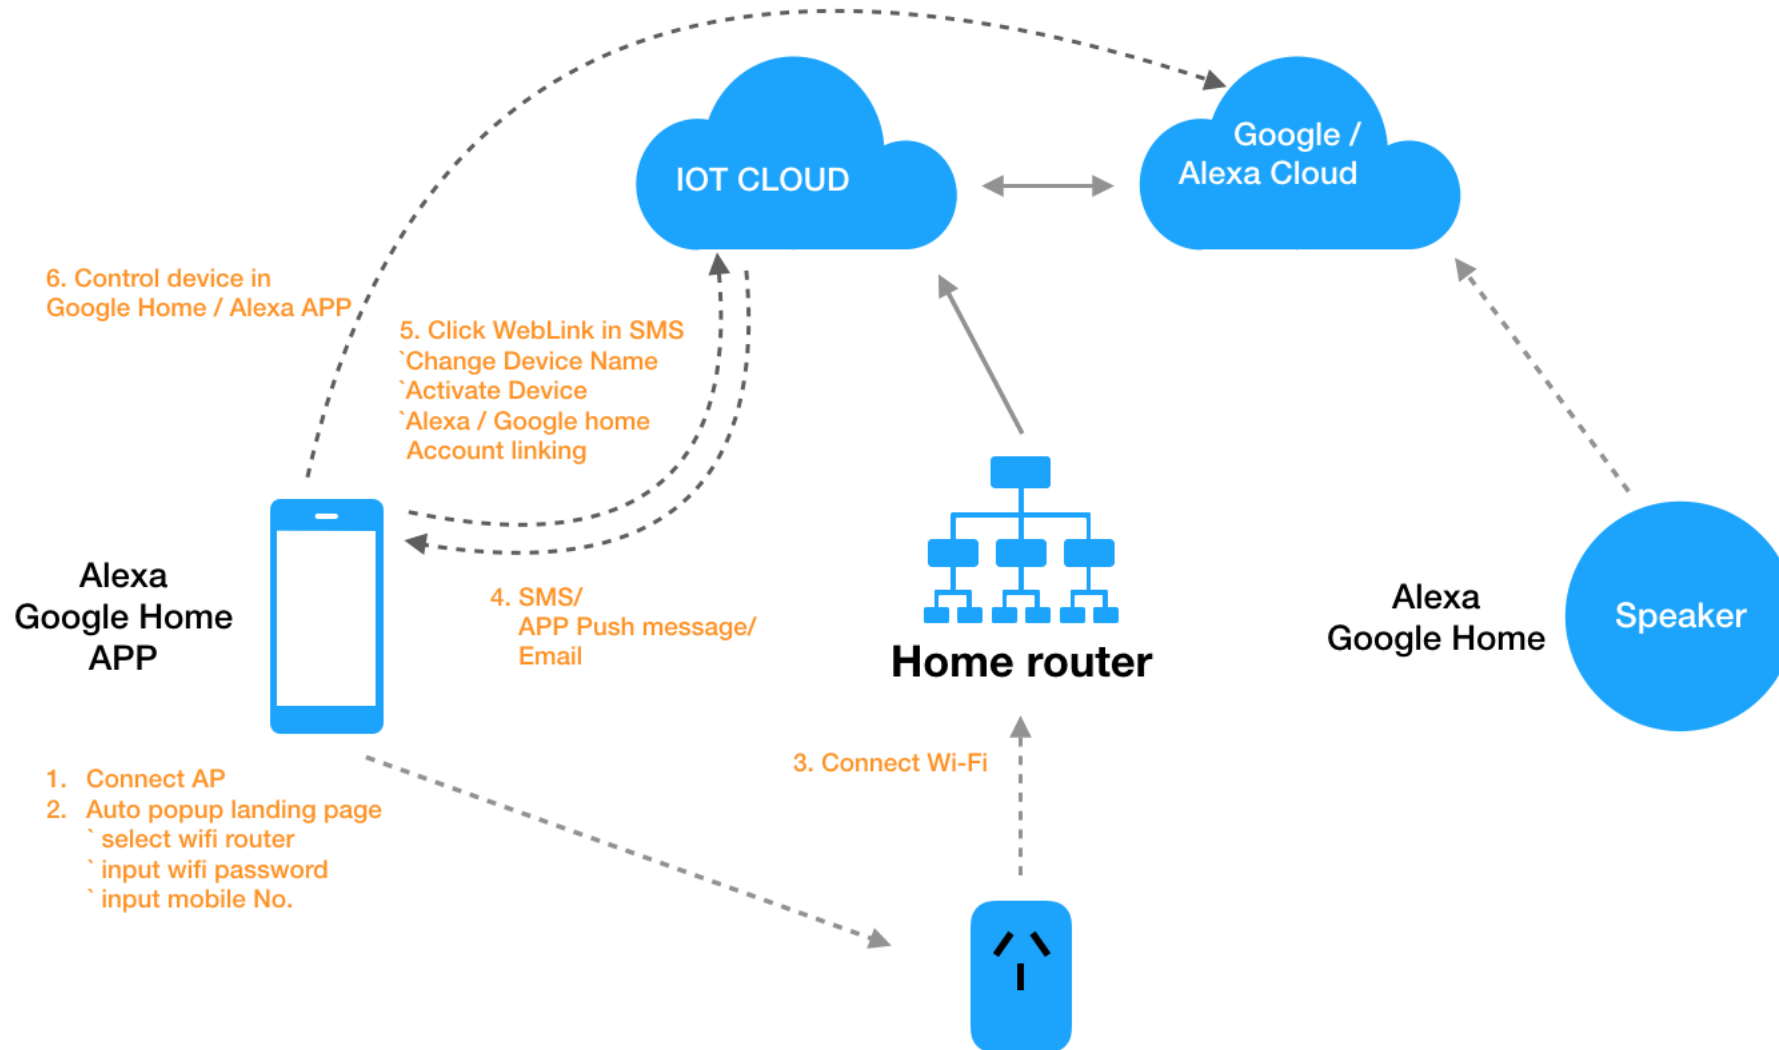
IOT CLOUD

Google / Alexa Cloud

6. Control device in Google Home / Alexa APP

5. Click WebLink in SMS
`Change Device Name
`Activate Device
`Alexa / Google home Account linking

Alexa
Google Home
APP

4. SMS/
APP Push message/
Email

Home router

Alexa
Google Home

Speaker

1. Connect AP
2. Auto popup landing page
` select wifi router
` input wifi password
` input mobile No.

3. Connect Wi-Fi